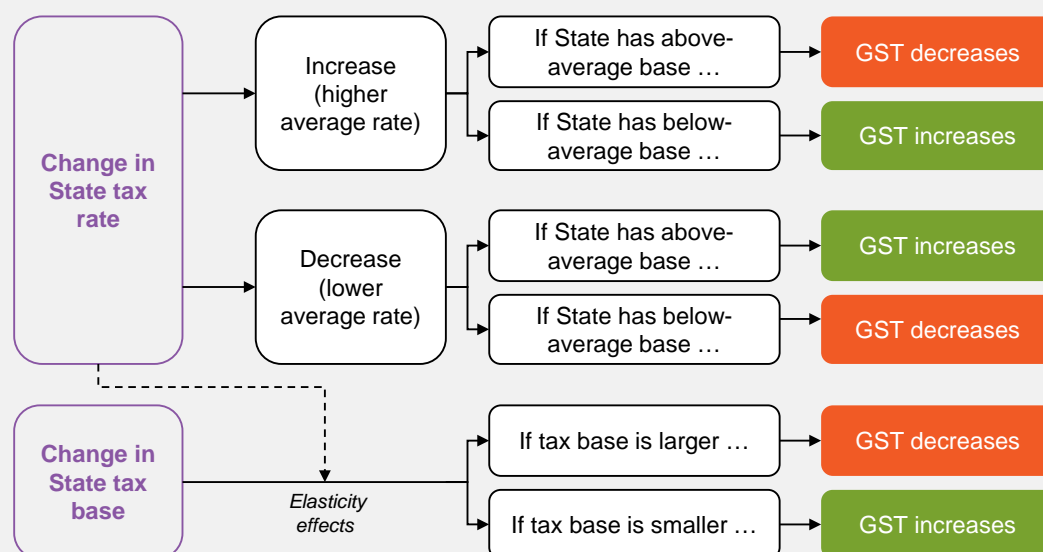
Change in State tax rate

Increase (higher average rate)

If State has above-average base …

GST decreases

If State has below-average base …

GST increases

Decrease (lower average rate)

If State has above-average base …

GST increases

If State has below-average base …

GST decreases

Change in State tax base

Elasticity effects

If tax base is larger …

GST decreases

If tax base is smaller …

GST increases